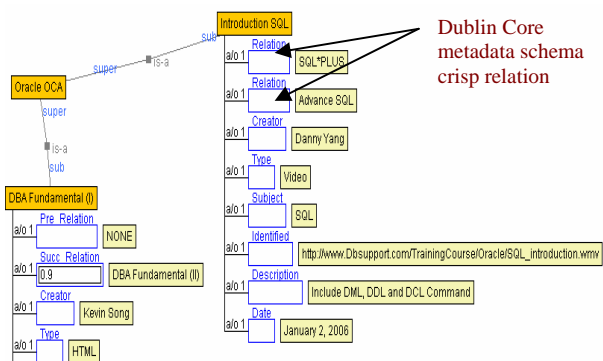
Introduction SQL

Dublin Core metadata schema crisp relation

sub
is-a
super
Oracle OCA
super
is-a
sub

a/o 1 Relation SQL*PLUS
a/o 1 Relation Advance SQL
a/o 1 Creator Danny Yang
a/o 1 Type Video
a/o 1 Subject SQL
a/o 1 Identified http://www.Dbsupport.com/TrainingCourse/Oracle/SQL_introduction.wmv
a/o 1 Description Include DML, DDL and DCL Command
a/o 1 Date January 2, 2006

DBA Fundamental (I)
a/o 1 Pre_Relation NONE
a/o 1 Succ_Relation 0.9 DBA Fundamental (II)
a/o 1 Creator Kevin Song
a/o 1 Type HTML